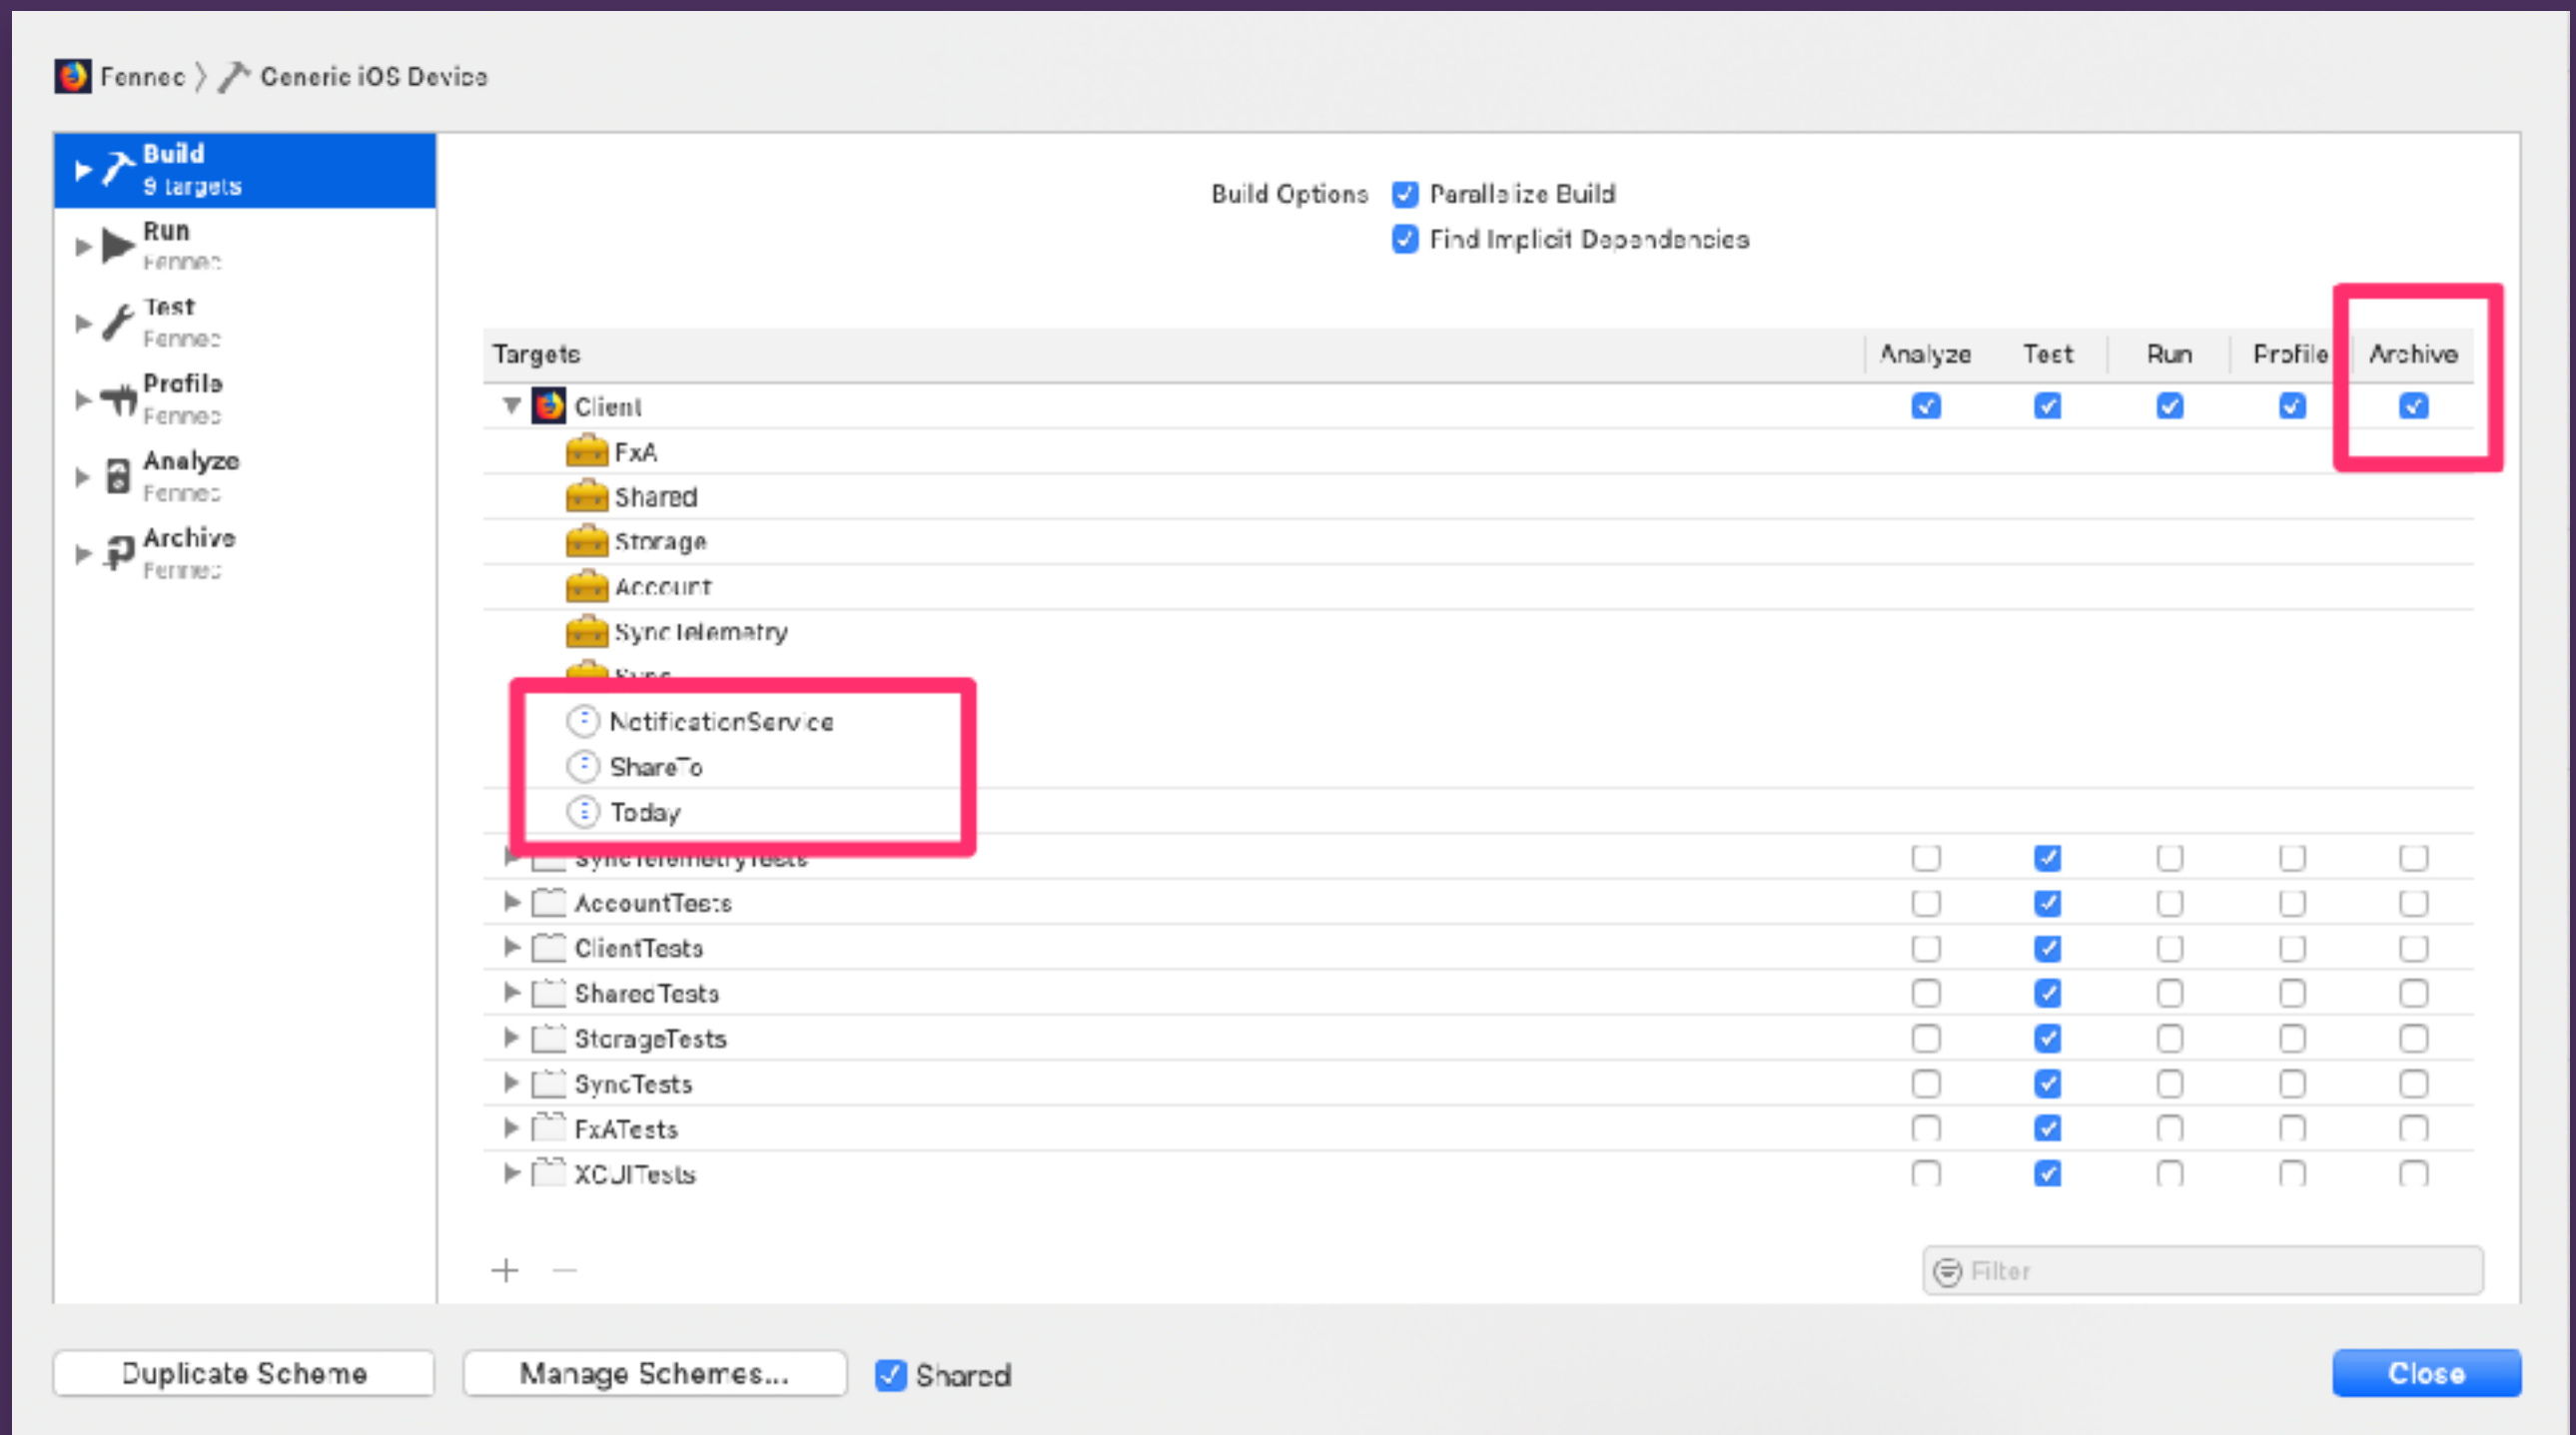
Fennec 〉 Generic iOS Device

Build
9 targets

Run
Fennec

Test
Fennec

Profile
Fennec

Analyze
Fennec

Archive
Fennec

Build Options ☑ Parallelize Build
☑ Find Implicit Dependencies

| Targets | Analyze | Test | Run | Profile | Archive |
|---|---|---|---|---|---|
| Client | ☑ | ☑ | ☑ | ☑ | ☑ |
| FxA | | | | | |
| Shared | | | | | |
| Storage | | | | | |
| Account | | | | | |
| SyncTelemetry | | | | | |
| Sync | | | | | |
| NotificationService | | | | | |
| ShareTo | | | | | |
| Today | | | | | |
| SyncTelemetryTests | ☐ | ☑ | ☐ | ☐ | ☐ |
| AccountTests | ☐ | ☑ | ☐ | ☐ | ☐ |
| ClientTests | ☐ | ☑ | ☐ | ☐ | ☐ |
| SharedTests | ☐ | ☑ | ☐ | ☐ | ☐ |
| StorageTests | ☐ | ☑ | ☐ | ☐ | ☐ |
| SyncTests | ☐ | ☑ | ☐ | ☐ | ☐ |
| FxATests | ☐ | ☑ | ☐ | ☐ | ☐ |
| XCUITests | ☐ | ☑ | ☐ | ☐ | ☐ |

+ −

Filter

Duplicate Scheme

Manage Schemes...

☑ Shared

Close